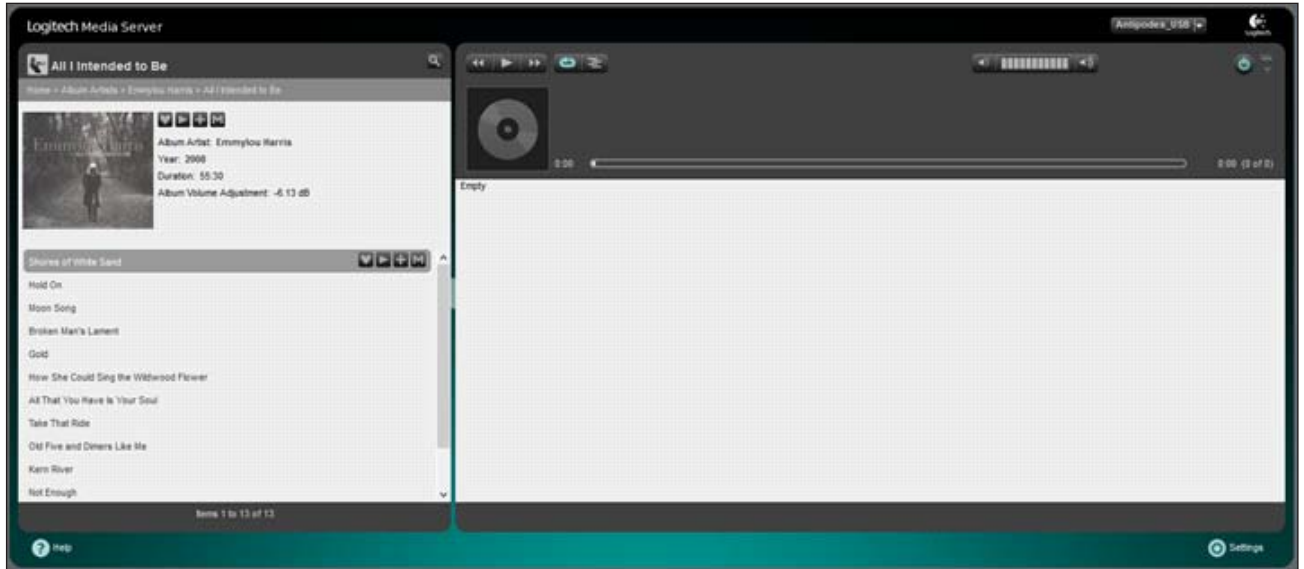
Logitech Media Server

Antipodes_USB

Logitech

All I Intended to Be

Home > Album Artists > Emmylou Harris > All I Intended to Be

Album Artist: Emmylou Harris
Year: 2008
Duration: 55:30
Album Volume Adjustment: -6.13 dB

Shores of White Sand
Hold On
Moon Song
Broken Man's Lament
Gold
How She Could Sing the Wildwood Flower
All That You Have Is Your Soul
Take That Ride
Old Five and Dimers Like Me
Kern River
Not Enough

Items 1 to 13 of 13

0:00

0:00 (0 of 0)

Empty

Help

Settings